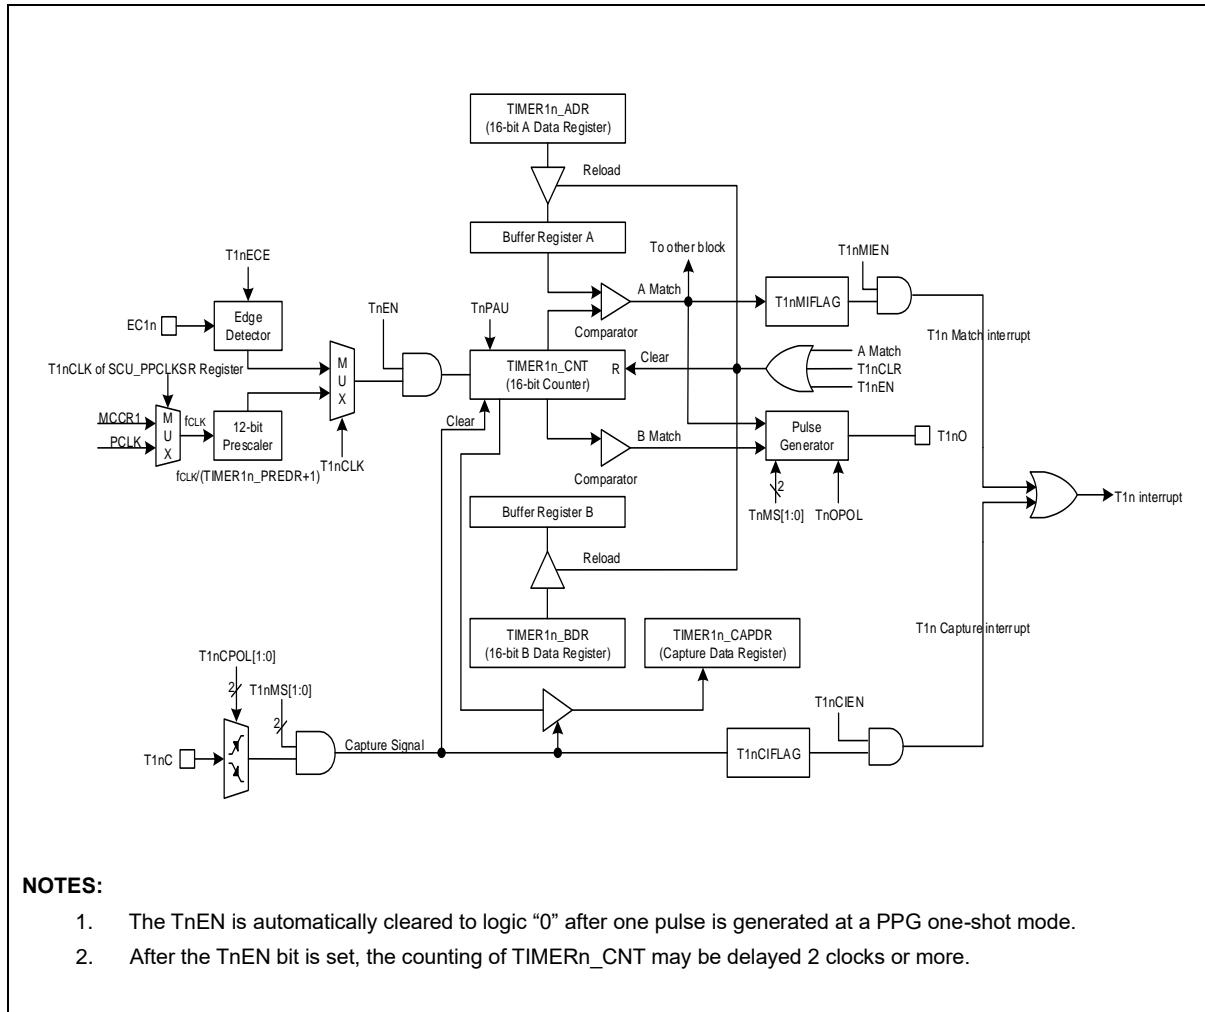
TIMER1n_ADR
(16-bit A Data Register)

Reload

Buffer Register A

To other block

T1nMIEN

T1nECE

Edge Detector

EC1n

TnEN

TnPAU

A Match

T1nMIFLAG

Comparator

T1n Match interrupt

T1nCLK of SCU_PPCLKSR Register

M
U
X

TIMER1n_CNT
(16-bit Counter)

R

Clear

A Match
T1nCLR
T1nEN

MCCR1
PCLK

M
U
X

$f_{CLK}$

12-bit Prescaler

$f_{CLK}$/(TIMER1n_PREDR+1)

T1nCLK

Clear

B Match

Pulse Generator

T1nO

Comparator

2

TnMS[1:0]

TnOPOL

T1n interrupt

Buffer Register B

Reload

TIMER1n_BDR
(16-bit B Data Register)

TIMER1n_CAPDR
(Capture Data Register)

T1n Capture interrupt

T1nCPOL[1:0]

2

T1nMS[1:0]

2

T1nCIEN

T1nC

Capture Signal

T1nCIFLAG

NOTES:

1. The TnEN is automatically cleared to logic “0” after one pulse is generated at a PPG one-shot mode.

2. After the TnEN bit is set, the counting of TIMERn_CNT may be delayed 2 clocks or more.